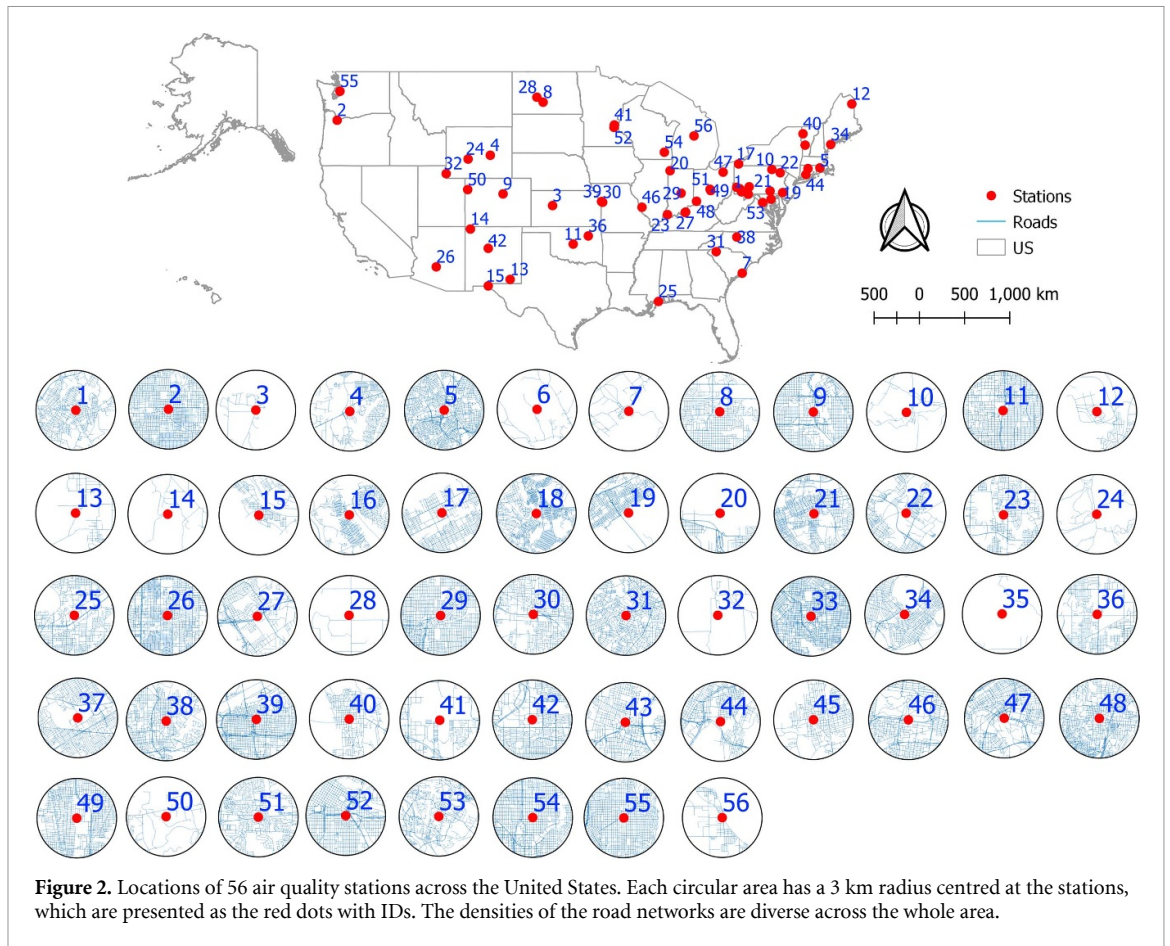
55
2
28
8
41
52
12
40
34
54
56
24
4
32
50
9
3
39
30
20
47
17
10
22
5
44
29
51
49
1
21
19
53
46
23
27
48
36
11
14
42
31
38
7
26
15
13
25

Stations
Roads
US

500 0 500 1,000 km

1 2 3 4 5 6 7 8 9 10 11 12
13 14 15 16 17 18 19 20 21 22 23 24
25 26 27 28 29 30 31 32 33 34 35 36
37 38 39 40 41 42 43 44 45 46 47 48
49 50 51 52 53 54 55 56

**Figure 2.** Locations of 56 air quality stations across the United States. Each circular area has a 3 km radius centred at the stations, which are presented as the red dots with IDs. The densities of the road networks are diverse across the whole area.